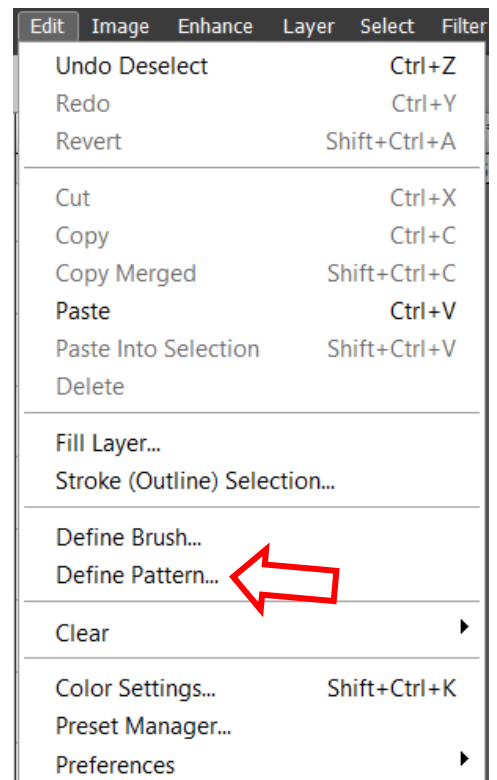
Edit Image Enhance Layer Select Filter

Undo Deselect Ctrl+Z
Redo Ctrl+Y
Revert Shift+Ctrl+A

Cut Ctrl+X
Copy Ctrl+C
Copy Merged Shift+Ctrl+C
Paste Ctrl+V
Paste Into Selection Shift+Ctrl+V
Delete

Fill Layer...
Stroke (Outline) Selection...

Define Brush...
Define Pattern...

Clear

Color Settings... Shift+Ctrl+K
Preset Manager...
Preferences